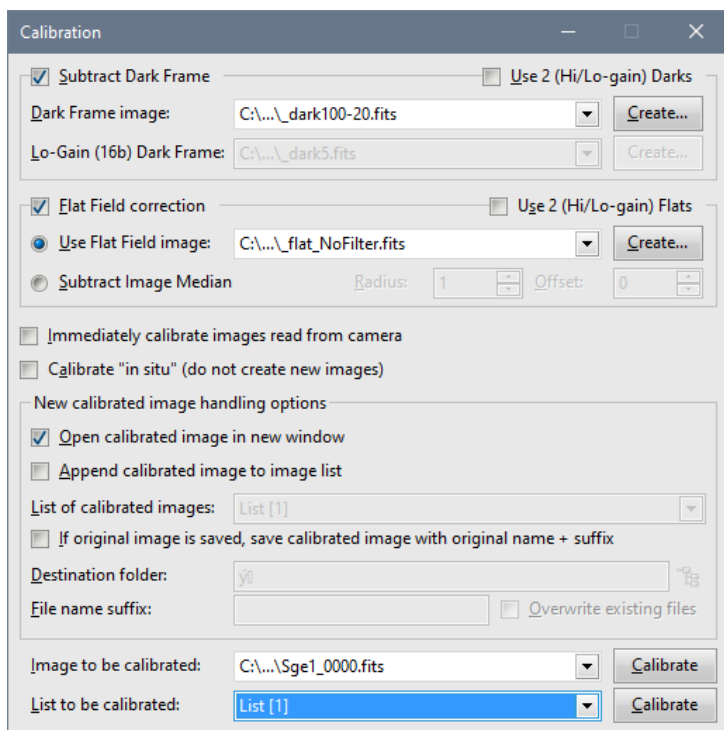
Calibration

Subtract Dark Frame
Use 2 (Hi/Lo-gain) Darks
Dark Frame image: C:\...\_dark100-20.fits
Create...
Lo-Gain (16b) Dark Frame: C:\...\_dark5.fits
Create...

Flat Field correction
Use 2 (Hi/Lo-gain) Flats
Use Flat Field image: C:\...\_flat_NoFilter.fits
Create...
Subtract Image Median
Radius: 1
Offset: 0

Immediately calibrate images read from camera
Calibrate "in situ" (do not create new images)

New calibrated image handling options
Open calibrated image in new window
Append calibrated image to image list
List of calibrated images: List [1]
If original image is saved, save calibrated image with original name + suffix
Destination folder:
File name suffix:
Overwrite existing files

Image to be calibrated: C:\...\Sge1_0000.fits
Calibrate
List to be calibrated: List [1]
Calibrate